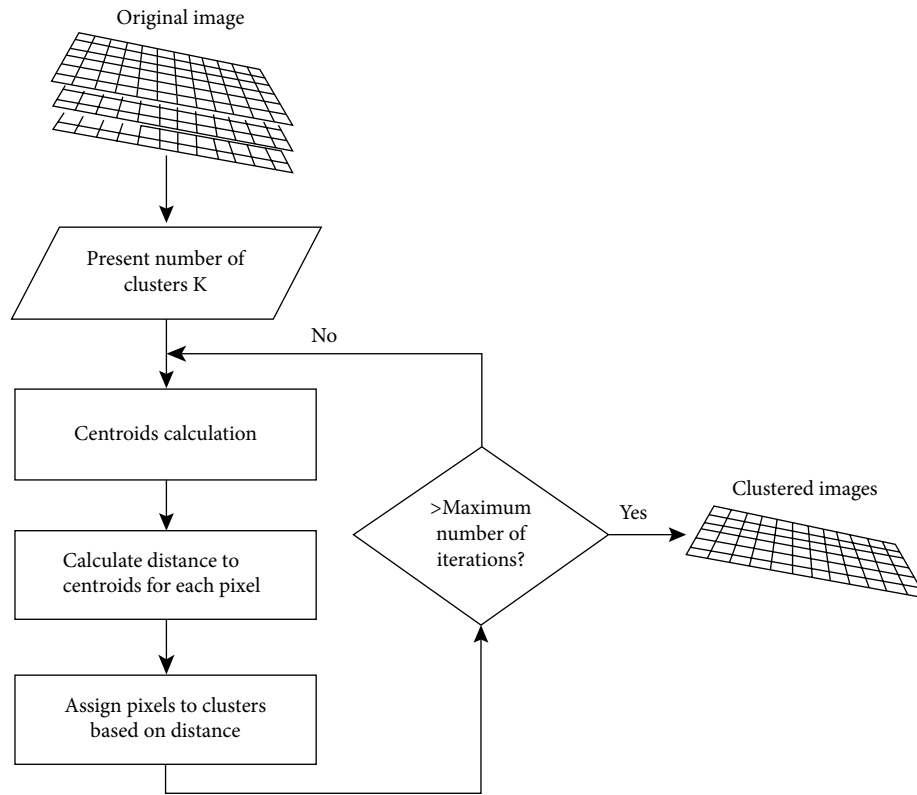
Original image

Present number of clusters K

No

Centroids calculation

Calculate distance to centroids for each pixel

Assign pixels to clusters based on distance

>Maximum number of iterations?

Yes

Clustered images